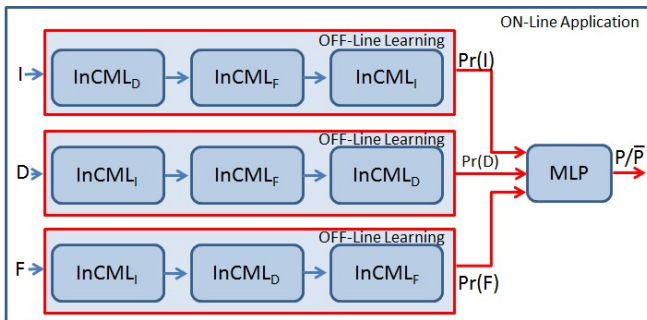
ON-Line Application

OFF-Line Learning

I

$InCML_D$

$InCML_F$

$InCML_I$

Pr(I)

OFF-Line Learning

D

$InCML_I$

$InCML_F$

$InCML_D$

Pr(D)

MLP

$P/\overline{P}$

OFF-Line Learning

F

$InCML_I$

$InCML_D$

$InCML_F$

Pr(F)